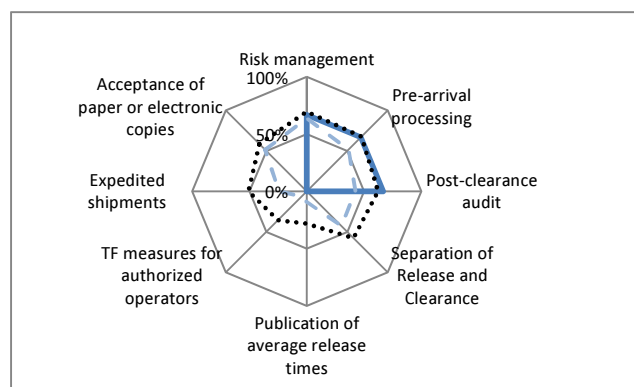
Risk management
100%
Pre-arrival processing
50%
0%
Post-clearance audit
Separation of Release and Clearance
Publication of average release times
TF measures for authorized operators
Expedited shipments
Acceptance of paper or electronic copies